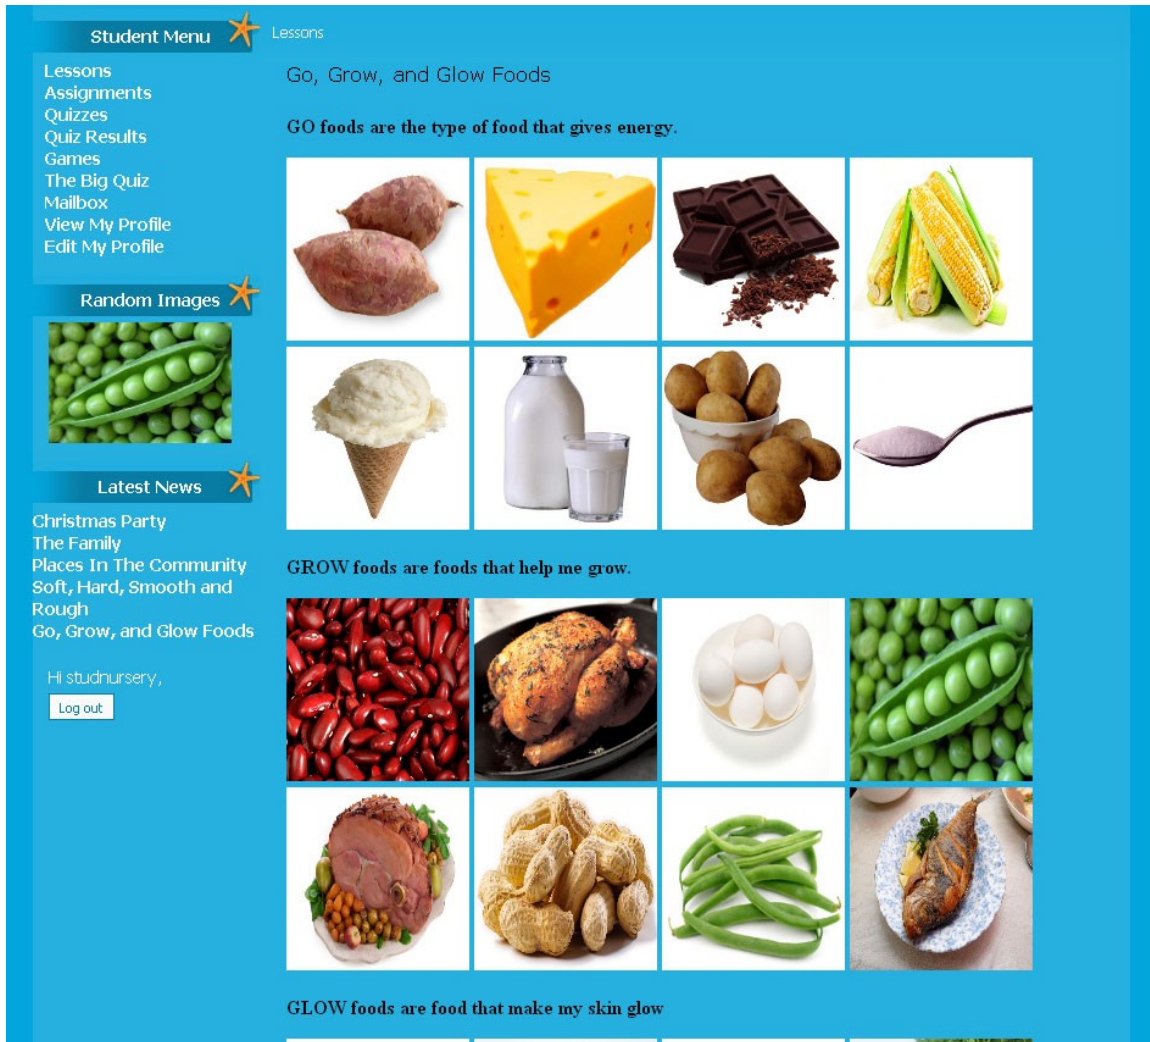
Student Menu

Lessons
Assignments
Quizzes
Quiz Results
Games
The Big Quiz
Mailbox
View My Profile
Edit My Profile

Random Images

Latest News

Christmas Party
The Family
Places In The Community
Soft, Hard, Smooth and Rough
Go, Grow, and Glow Foods

Hi studnursery,

Log out

Lessons

Go, Grow, and Glow Foods

GO foods are the type of food that gives energy.

GROW foods are foods that help me grow.

GLOW foods are food that make my skin glow